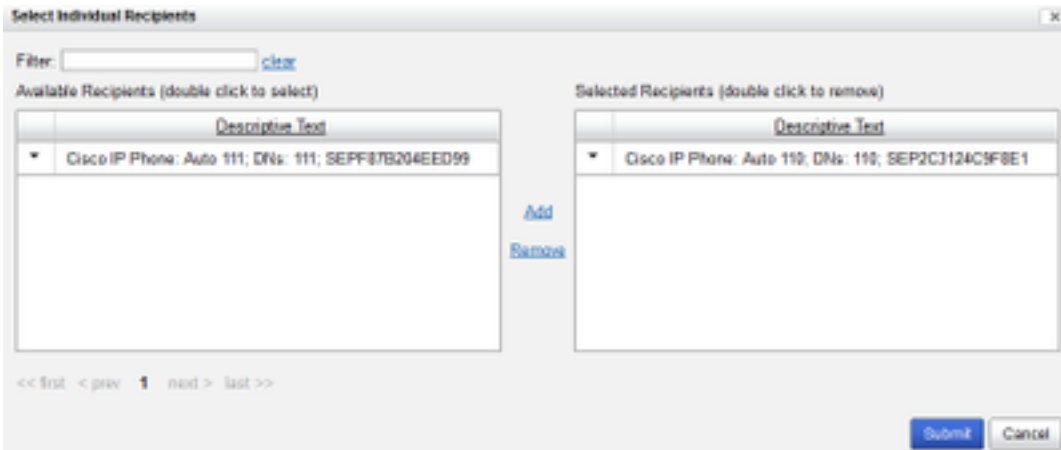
Select Individual Recipients

×

Filter: clear

Available Recipients (double click to select)

| | Descriptive Text |
|---|---|
| ▾ | Cisco IP Phone: Auto 111; DNs: 111; SEPF87B204EED99 |

Add

Remove

Selected Recipients (double click to remove)

| | Descriptive Text |
|---|---|
| ▾ | Cisco IP Phone: Auto 110; DNs: 110; SEP2C3124C9F8E1 |

<< first < prev 1 next > last >>

Submit Cancel